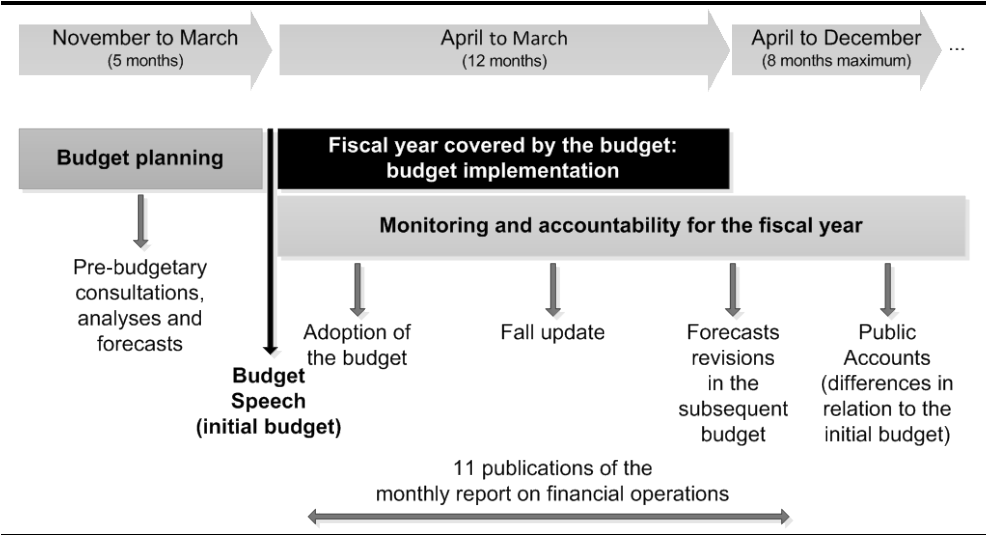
November to March
(5 months)

April to March
(12 months)

April to December
(8 months maximum)

...

Budget planning

Fiscal year covered by the budget: budget implementation

Monitoring and accountability for the fiscal year

Pre-budgetary consultations, analyses and forecasts

Budget Speech (initial budget)

Adoption of the budget

Fall update

Forecasts revisions in the subsequent budget

Public Accounts (differences in relation to the initial budget)

11 publications of the monthly report on financial operations